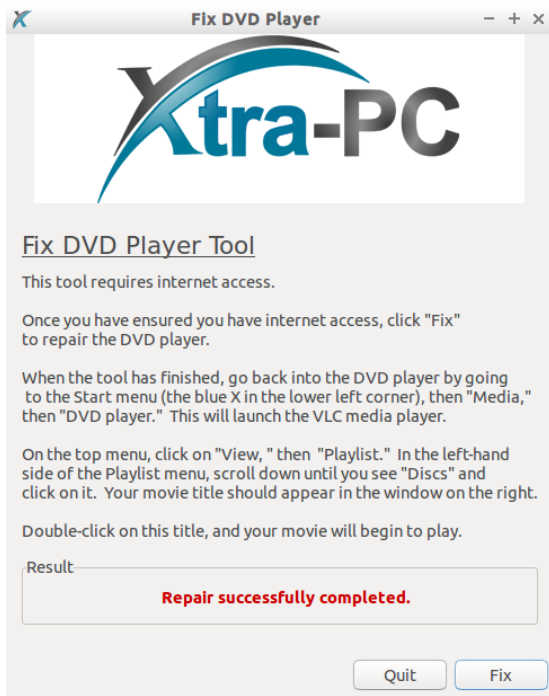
Fix DVD Player

− + ×

Xtra-PC

Fix DVD Player Tool

This tool requires internet access.

Once you have ensured you have internet access, click "Fix" to repair the DVD player.

When the tool has finished, go back into the DVD player by going to the Start menu (the blue X in the lower left corner), then "Media," then "DVD player." This will launch the VLC media player.

On the top menu, click on "View, " then "Playlist." In the left-hand side of the Playlist menu, scroll down until you see "Discs" and click on it. Your movie title should appear in the window on the right.

Double-click on this title, and your movie will begin to play.

Result

Repair successfully completed.

Quit

Fix